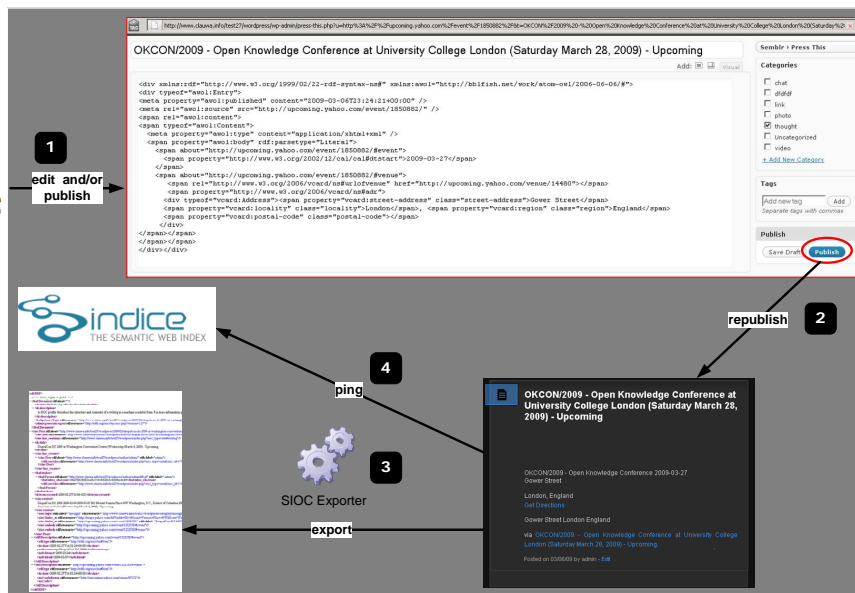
http://www.clauwa.info/test27/wordpress/wp-admin/press-this.php?u=http%3A%2F%2Fupcoming.yahoo.com%2Fevent%2F1850882%2F&t=OKCON%2F2009%20-%20Open%20Knowledge%20Conference%20at%20University%20College%20London%20(Saturday%

OKCON/2009 - Open Knowledge Conference at University College London (Saturday March 28, 2009) - Upcoming

Add: Visual

<div xmlns:rdf="http://www.w3.org/1999/02/22-rdf-syntax-ns#" xmlns:awol="http://bblfish.net/work/atom-owl/2006-06-06/#">
<div typeof="awol:Entry">
<meta property="awol:published" content="2009-03-06T23:24:21+00:00" />
<meta rel="awol:source" src="http://upcoming.yahoo.com/event/1850882/" />
<span rel="awol:content">
<span typeof="awol:Content">
<meta property="awol:type" content="application/xhtml+xml" />
<span property="awol:body" rdf:parsetype="Literal">
<span about="http://upcoming.yahoo.com/event/1850882/#event">
<span property="http://www.w3.org/2002/12/cal/cal#dtstart">2009-03-27</span>
</span>
<span about="http://upcoming.yahoo.com/event/1850882/#venue">
<span rel="http://www.w3.org/2006/vcard/ns#urlofvenue" href="http://upcoming.yahoo.com/venue/14480"></span>
<span property="http://www.w3.org/2006/vcard/ns#adr">
<div typeof="vcard:Address"><span property="vcard:street-address" class="street-address">Gower Street</span>
<span property="vcard:locality" class="locality">London</span>, <span property="vcard:region" class="region">England</span>
<span property="vcard:postal-code" class="postal-code"></span>
</div>
</span></span>
</span></span>
</div></div>

Semblr › Press This

Categories
chat
dfdfdf
link
photo
thought
Uncategorized
video
+ Add New Category

Tags
Add new tag
Add
Separate tags with commas

Publish
Save Draft
Publish

1
edit and/or publish

2
republish

indice
THE SEMANTIC WEB INDEX

4
ping

3
SIOC Exporter

export

OKCON/2009 - Open Knowledge Conference at University College London (Saturday March 28, 2009) - Upcoming

OKCON/2009 - Open Knowledge Conference 2009-03-27
Gower Street

London, England
Get Directions

Gower Street London England

via OKCON/2009 - Open Knowledge Conference at University College London (Saturday March 28, 2009) - Upcoming.

Posted on 03/06/09 by admin - Edit